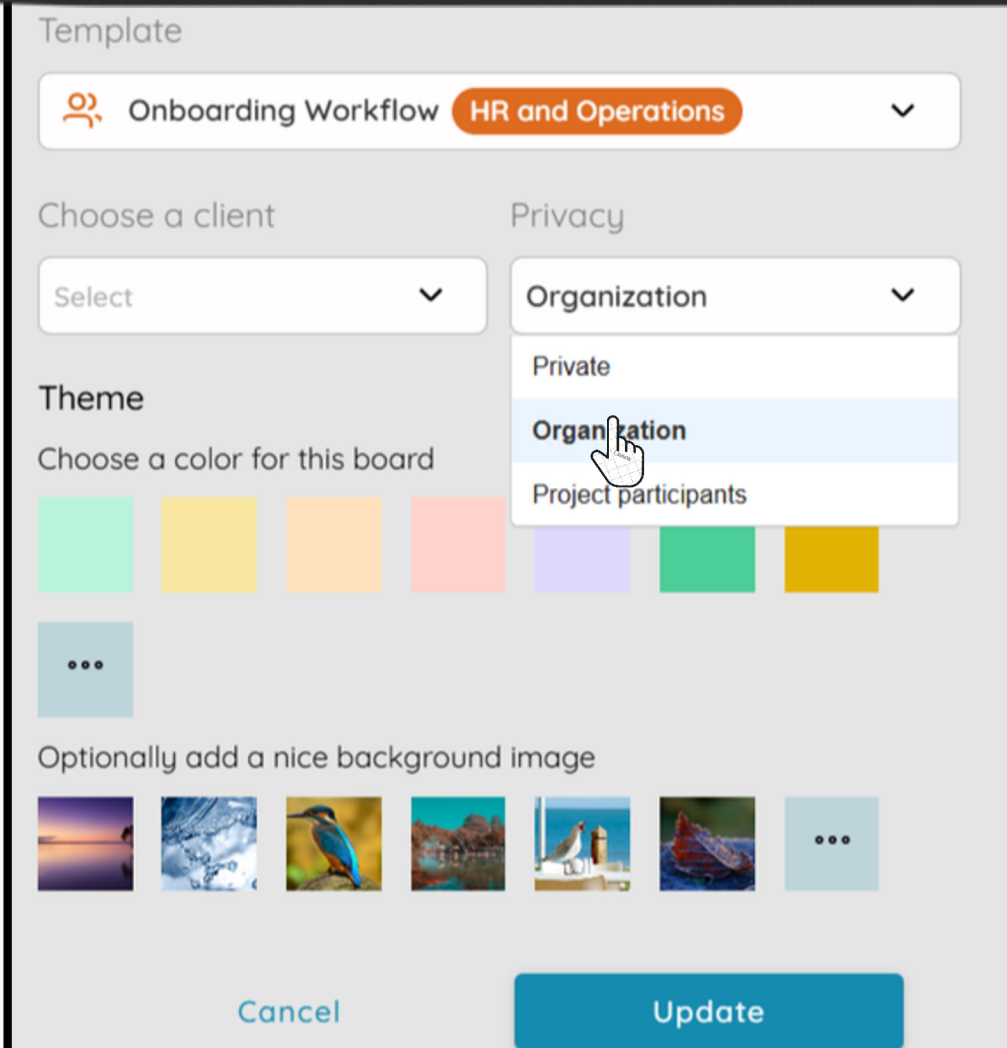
Template

Onboarding Workflow HR and Operations

Choose a client

Select

Privacy

Organization

Private

Organization

Project participants

Theme

Choose a color for this board

•••

Optionally add a nice background image

•••

Cancel

Update